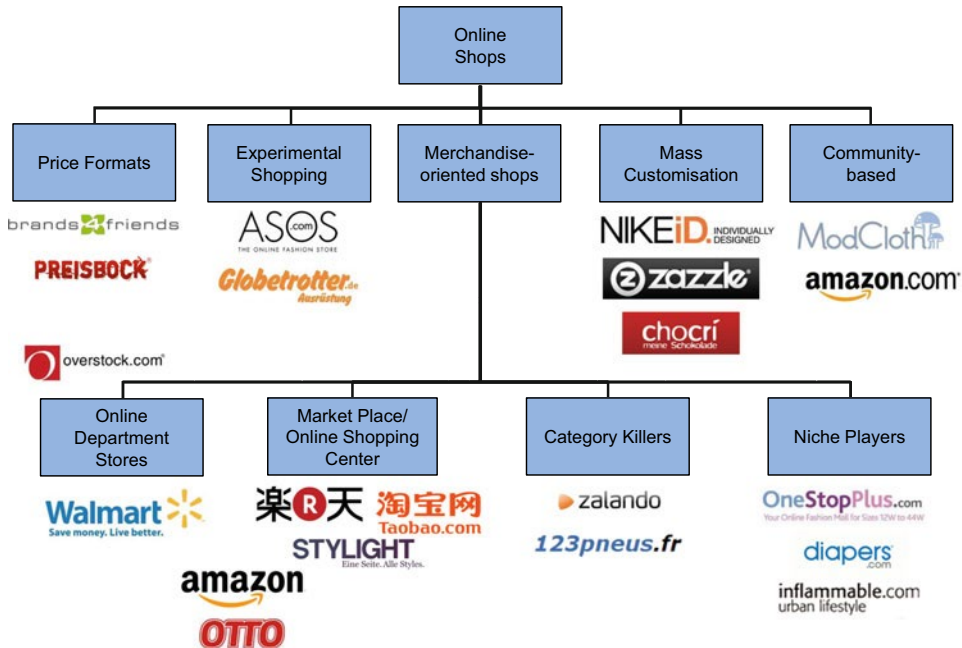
Online Shops

Price Formats

brands4friends

PREISBOCK

overstock.com

Experimental Shopping

ASOS .com

THE ONLINE FASHION STORE

Globetrotter.de Ausrüstung

Merchandise-oriented shops

Mass Customisation

NIKEiD. INDIVIDUALLY DESIGNED

zazzle

chocrí meine Schokolade

Community-based

ModCloth

amazon.com

Online Department Stores

Walmart

Save money. Live better.

Market Place/ Online Shopping Center

楽R天

淘宝网 Taobao.com

STYLIGHT

Eine Seite. Alle Styles.

amazon

OTTO

Category Killers

zalando

123pneus.fr

Niche Players

OneStopPlus.com

Your Online Fashion Mall for Sizes 12W to 44W

diapers .com

inflammable.com urban lifestyle